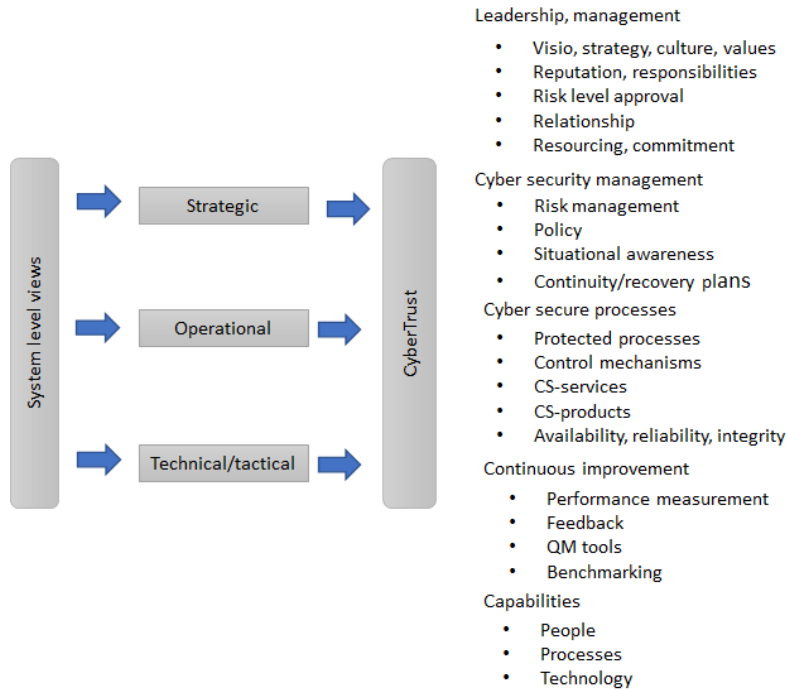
System level views

Strategic

Operational

Technical/tactical

CyberTrust

Leadership, management

- Visio, strategy, culture, values
- Reputation, responsibilities
- Risk level approval
- Relationship
- Resourcing, commitment

Cyber security management

- Risk management
- Policy
- Situational awareness
- Continuity/recovery plans

Cyber secure processes

- Protected processes
- Control mechanisms
- CS-services
- CS-products
- Availability, reliability, integrity

Continuous improvement

- Performance measurement
- Feedback
- QM tools
- Benchmarking

Capabilities

- People
- Processes
- Technology